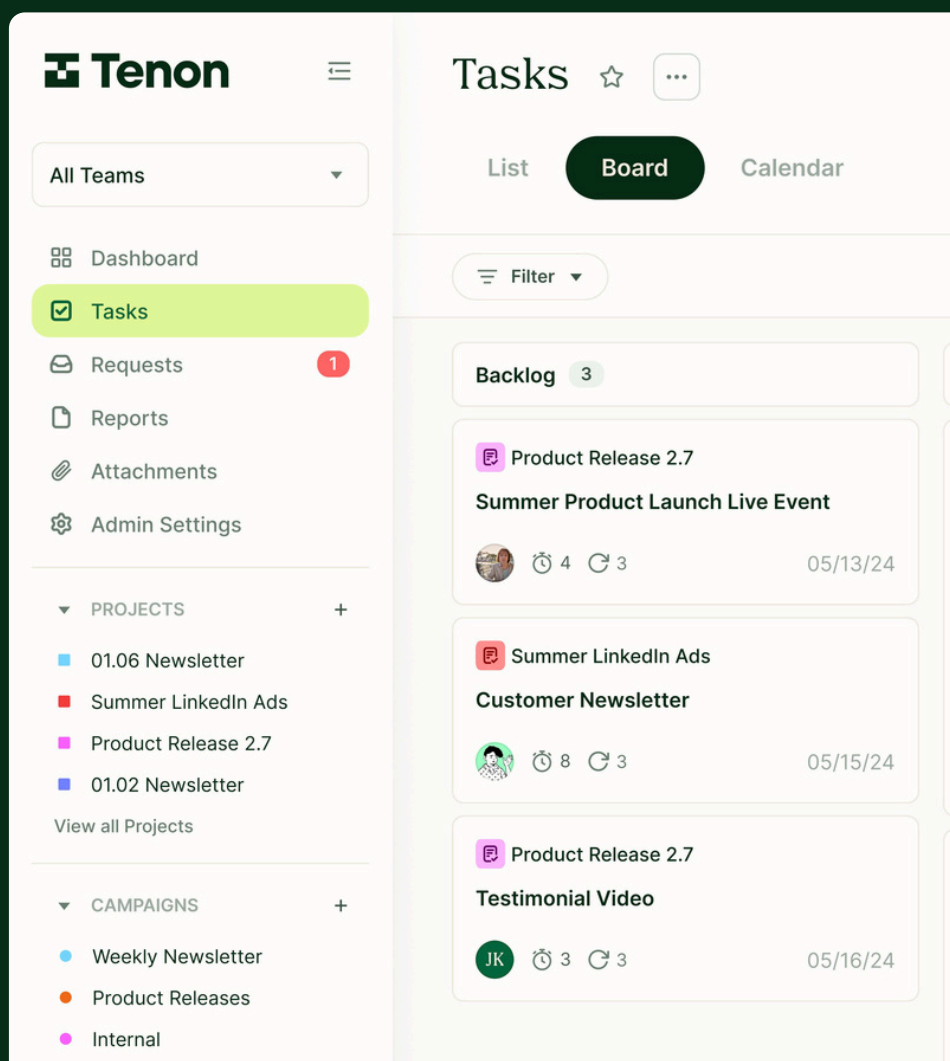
Tenon

All Teams

Dashboard
Tasks
Requests 1
Reports
Attachments
Admin Settings

PROJECTS +
01.06 Newsletter
Summer LinkedIn Ads
Product Release 2.7
01.02 Newsletter
View all Projects

CAMPAIGNS +
Weekly Newsletter
Product Releases
Internal

Tasks

List Board Calendar

Filter

Backlog 3

Product Release 2.7
Summer Product Launch Live Event
4 3 05/13/24

Summer LinkedIn Ads
Customer Newsletter
8 3 05/15/24

Product Release 2.7
Testimonial Video
JK 3 3 05/16/24